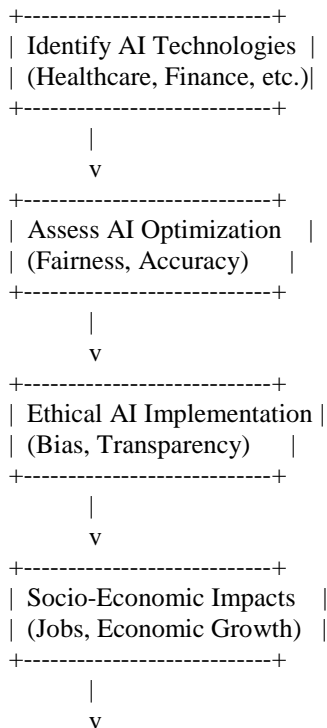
+----------------------------+
| Identify AI Technologies |
| (Healthcare, Finance, etc.)|
+----------------------------+
|
v
+----------------------------+
| Assess AI Optimization |
| (Fairness, Accuracy) |
+----------------------------+
|
v
+----------------------------+
| Ethical AI Implementation |
| (Bias, Transparency) |
+----------------------------+
|
v
+----------------------------+
| Socio-Economic Impacts |
| (Jobs, Economic Growth) |
+----------------------------+
|
v